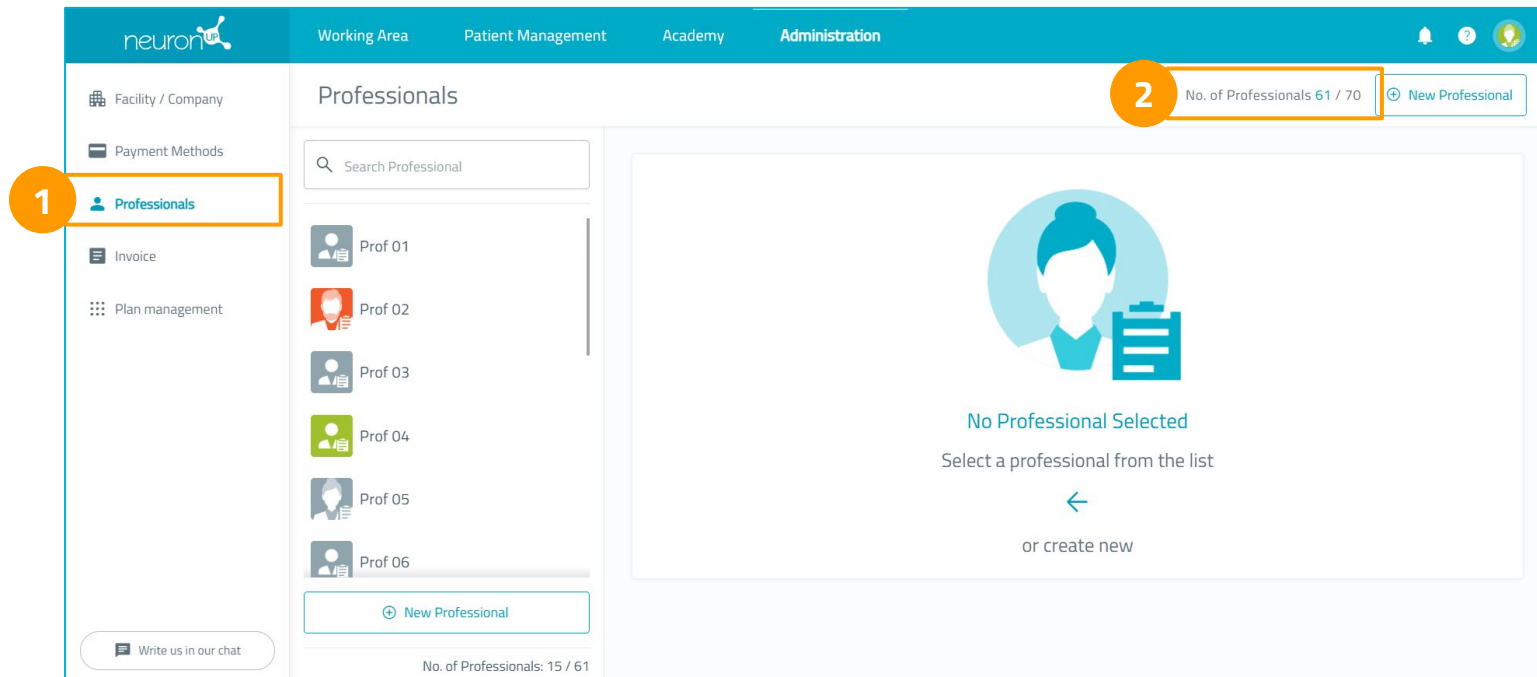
neuronUP

Working Area

Patient Management

Academy

Administration

Facility / Company

Payment Methods

1

Professionals

Invoice

Plan management

Write us in our chat

Professionals

2

No. of Professionals 61 / 70

New Professional

Search Professional

Prof 01

Prof 02

Prof 03

Prof 04

Prof 05

Prof 06

New Professional

No. of Professionals: 15 / 61

No Professional Selected

Select a professional from the list

←

or create new